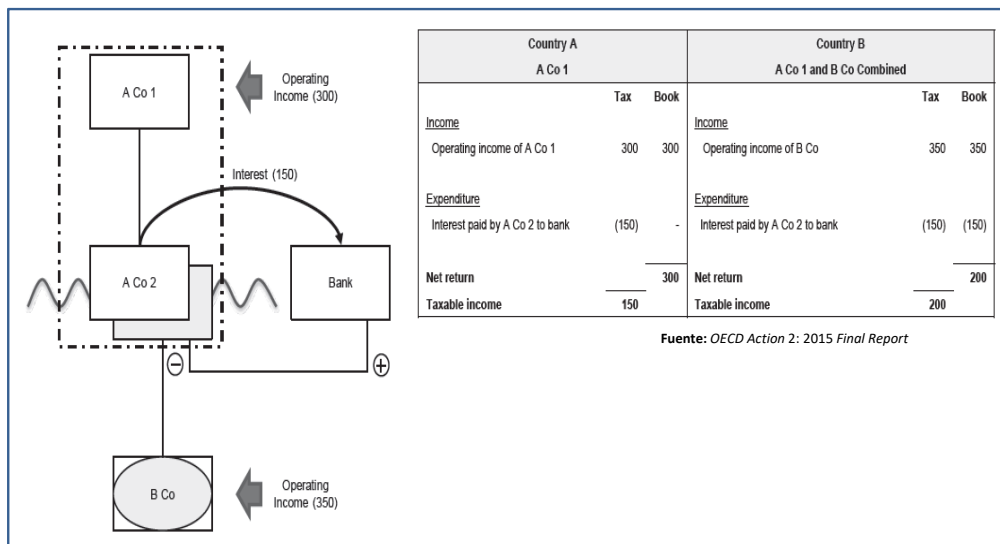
A Co 1

Operating Income (300)

Interest (150)

A Co 2

Bank

B Co

Operating Income (350)

| Country A | | | Country B | | |
|---|---|---|---|---|---|
| A Co 1 | | | A Co 1 and B Co Combined | | |
| | Tax | Book | | Tax | Book |
| Income | | | Income | | |
| Operating income of A Co 1 | 300 | 300 | Operating income of B Co | 350 | 350 |
| Expenditure | | | Expenditure | | |
| Interest paid by A Co 2 to bank | (150) | - | Interest paid by A Co 2 to bank | (150) | (150) |
| Net return | | 300 | Net return | | 200 |
| Taxable income | 150 | | Taxable income | 200 | |

Fuente: OECD Action 2: 2015 Final Report